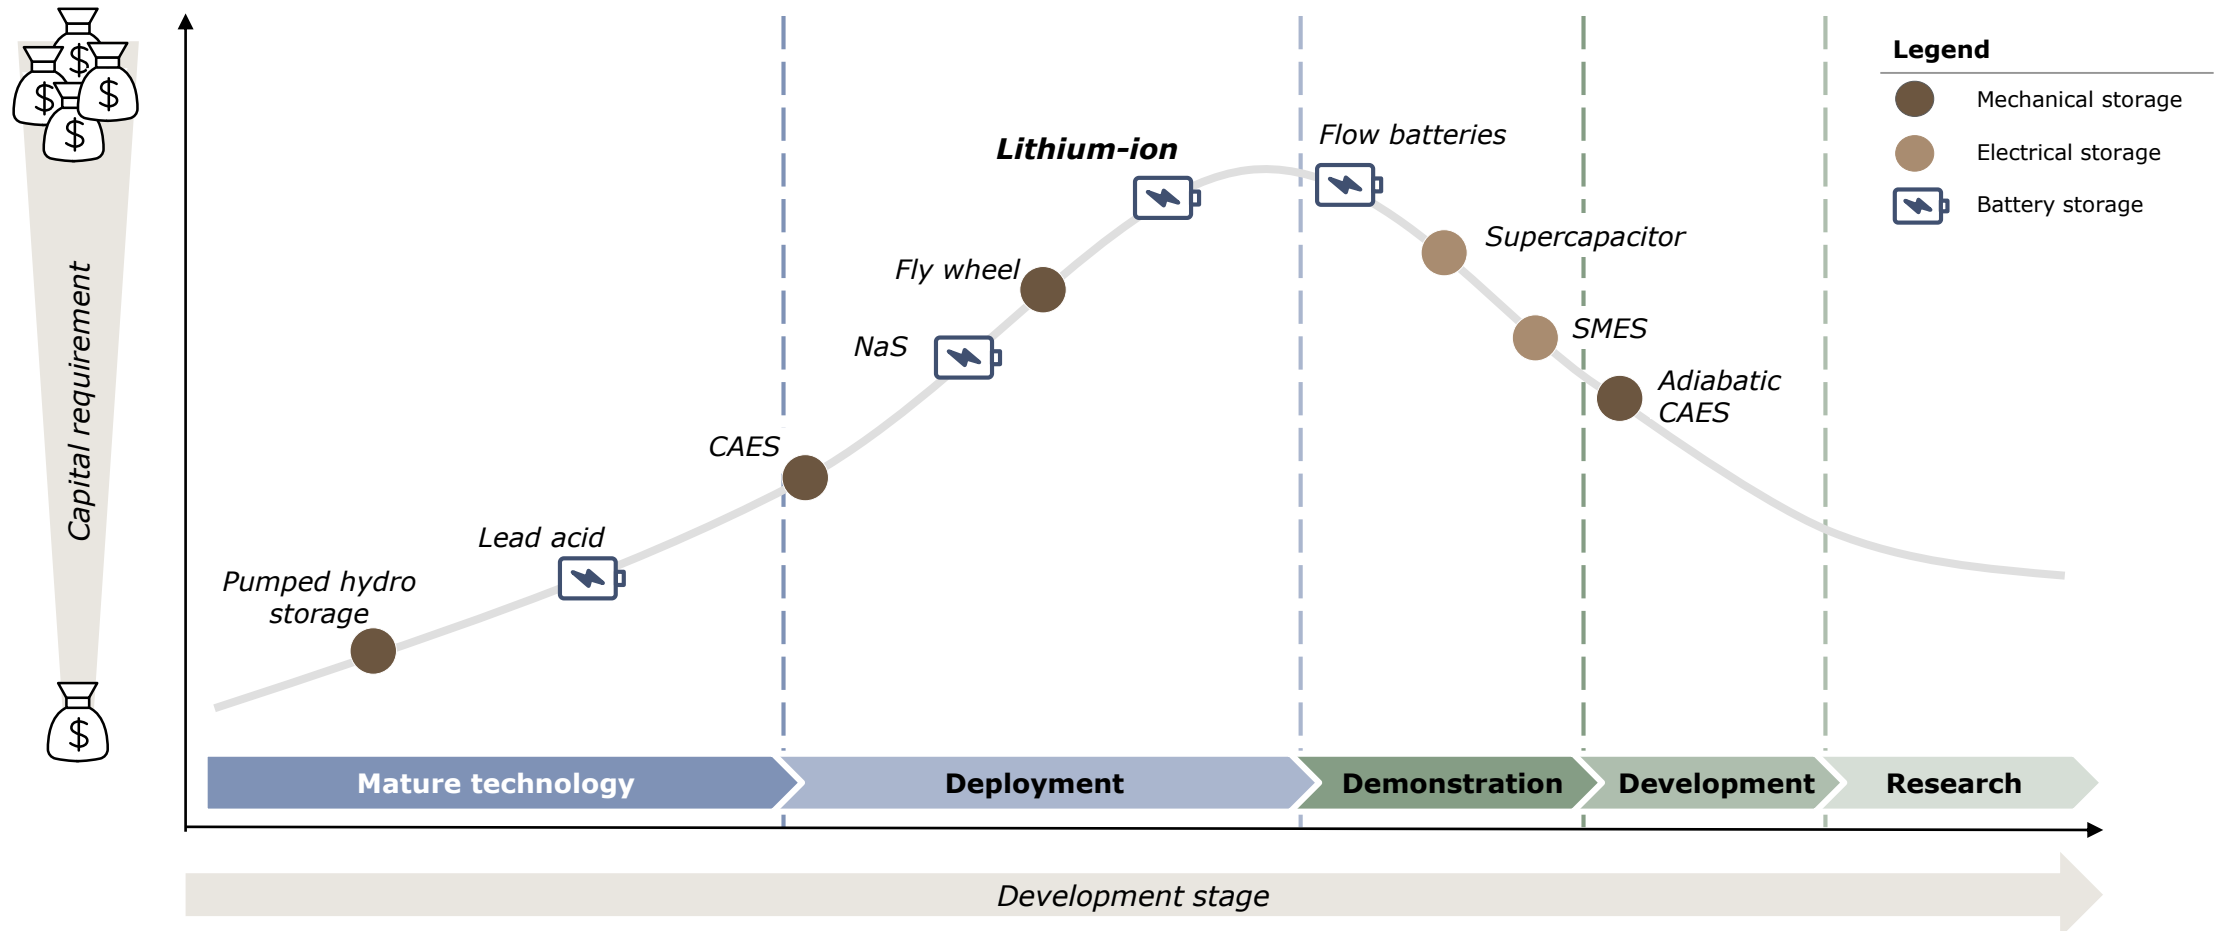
$ $ $ $

Capital requirement

$

Legend
Mechanical storage
Electrical storage
Battery storage

Lithium-ion
Flow batteries
Supercapacitor
Fly wheel
NaS
SMES
Adiabatic CAES
CAES
Lead acid
Pumped hydro storage

Mature technology
Deployment
Demonstration
Development
Research

Development stage